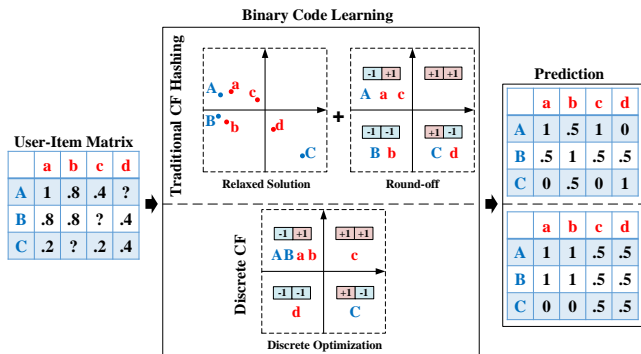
Binary Code Learning

User-Item Matrix

|   | a | b | c | d |
|---|---|---|---|---|
| A | 1 | .8 | .4 | ? |
| B | .8 | .8 | ? | .4 |
| C | .2 | ? | .2 | .4 |

Traditional CF Hashing

A a c B b d C

Relaxed Solution

+

-1 +1 +1 +1
A a c
-1 -1 +1 -1
B b C d

Round-off

Discrete CF

-1 +1 +1 +1
A B a b c
-1 -1 +1 -1
d C

Discrete Optimization

Prediction

|   | a | b | c | d |
|---|---|---|---|---|
| A | 1 | .5 | 1 | 0 |
| B | .5 | 1 | .5 | .5 |
| C | 0 | .5 | 0 | 1 |

|   | a | b | c | d |
|---|---|---|---|---|
| A | 1 | 1 | .5 | .5 |
| B | 1 | 1 | .5 | .5 |
| C | 0 | 0 | .5 | .5 |